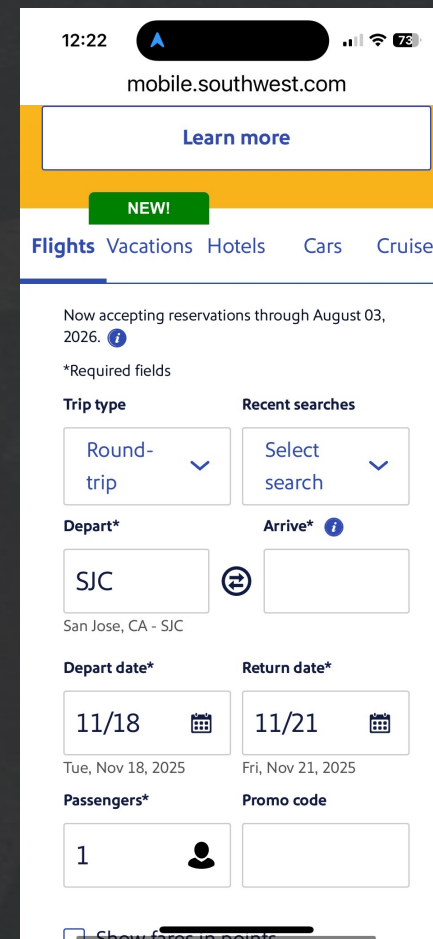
12:22

73

mobile.southwest.com

Learn more

NEW!

Flights Vacations Hotels Cars Cruise

Now accepting reservations through August 03, 2026.

*Required fields

Trip type

Round-trip

Recent searches

Select search

Depart*

SJC

San Jose, CA - SJC

Arrive*

Depart date*

11/18

Tue, Nov 18, 2025

Return date*

11/21

Fri, Nov 21, 2025

Passengers*

1

Promo code

Show fares in points